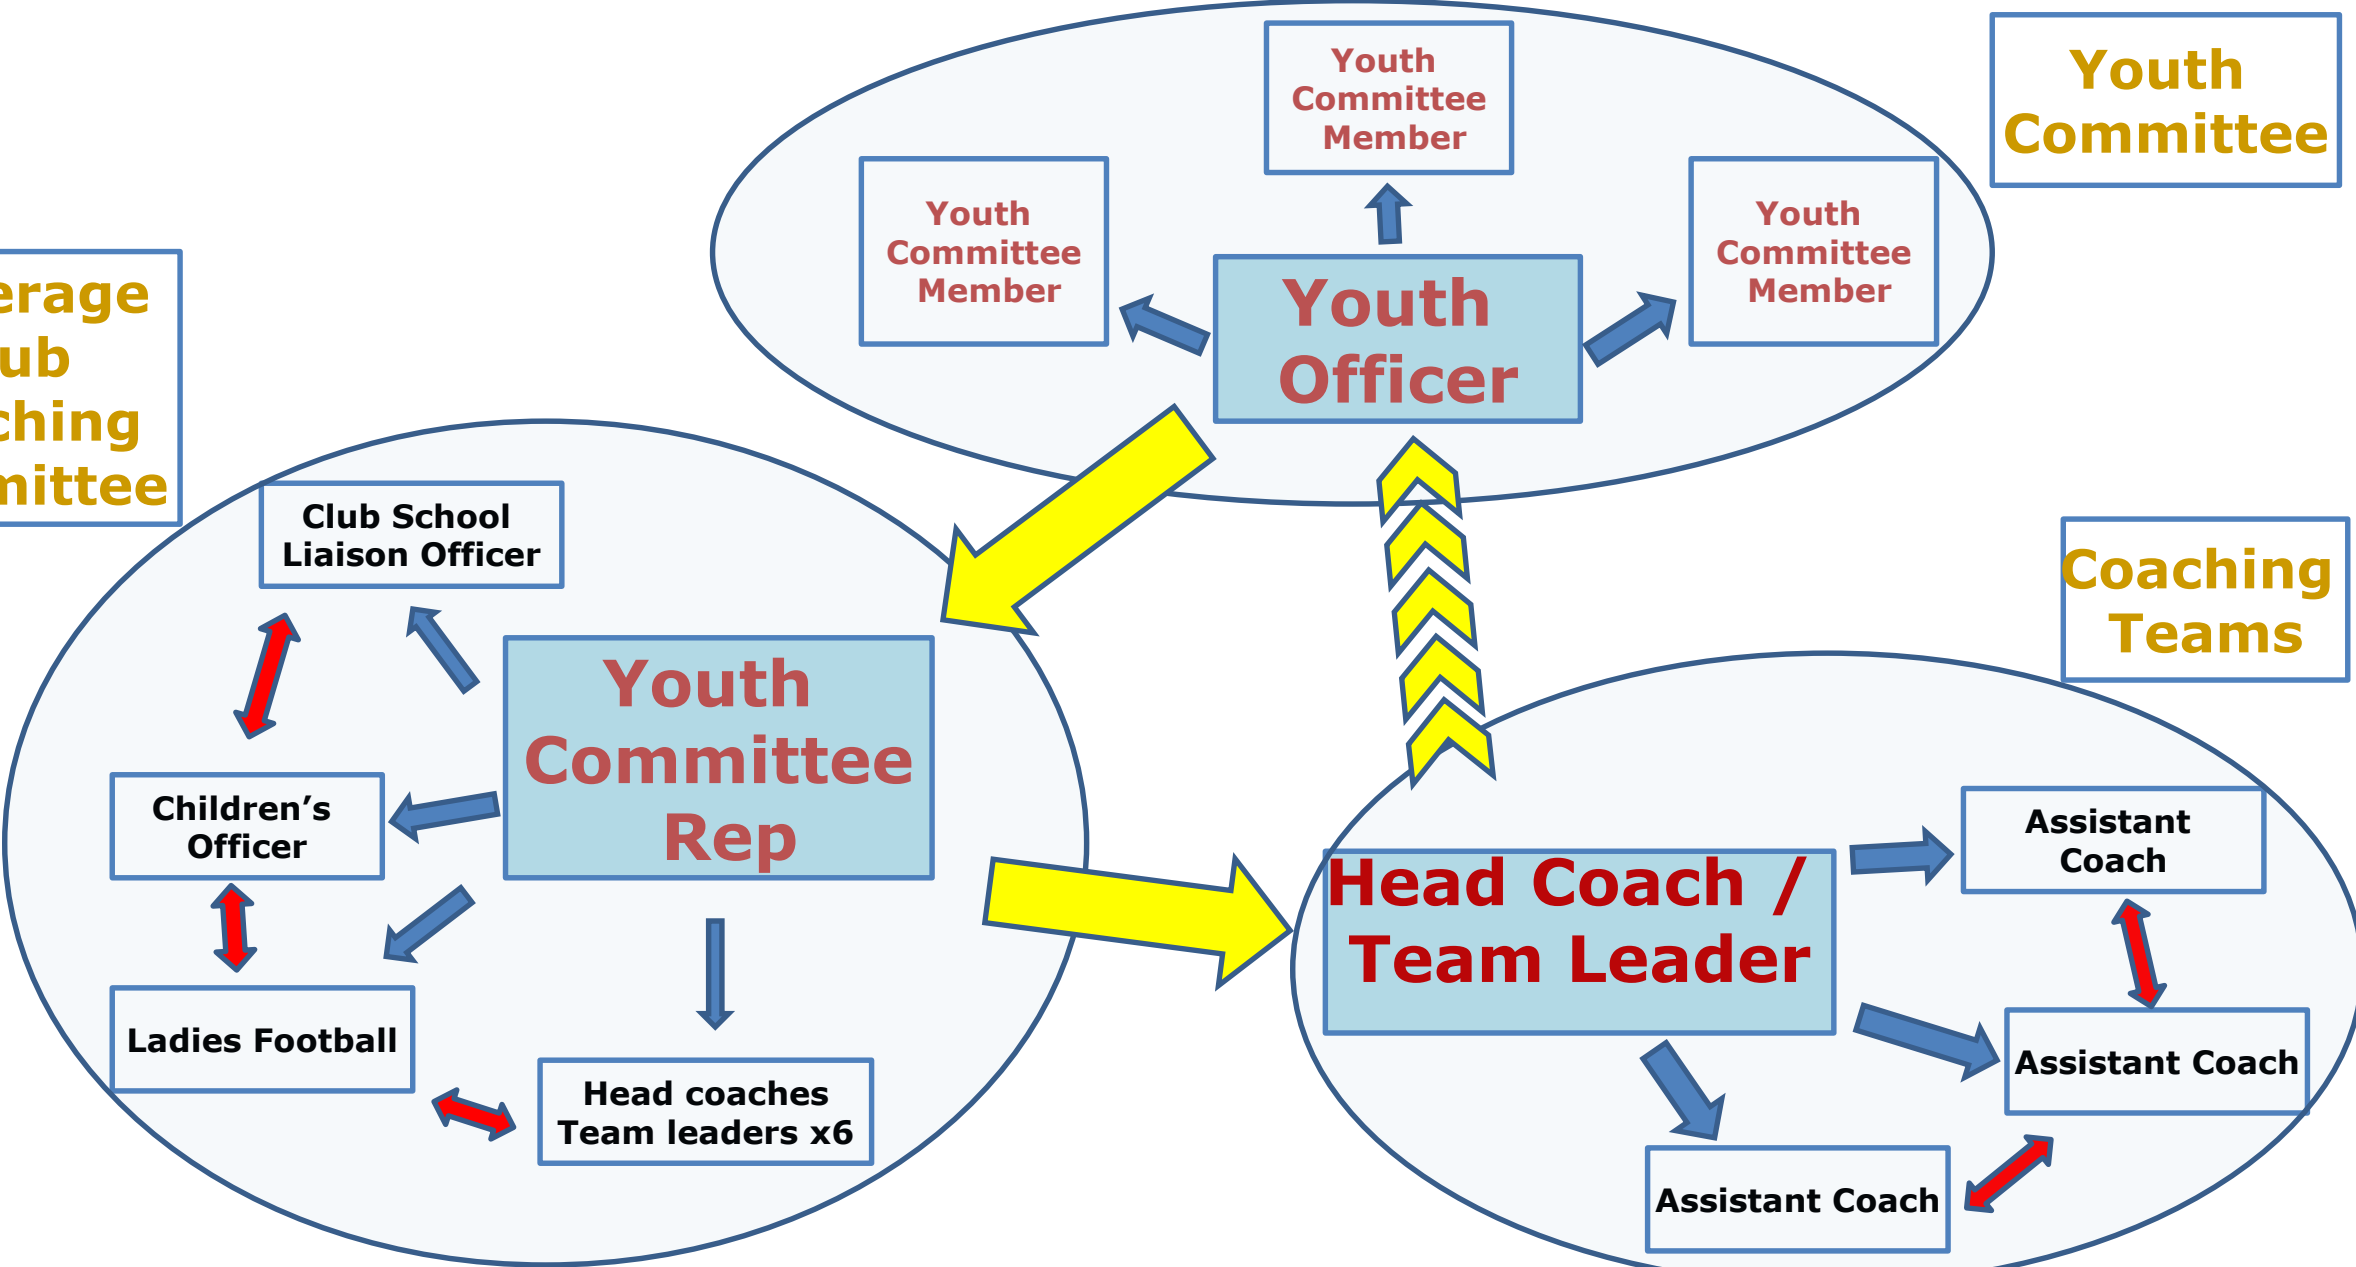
Youth Committee Member

Youth Committee Member

Youth Officer

Youth Committee Member

Youth Committee

erage
ub
ching
mittee

Club School Liaison Officer

Youth Committee Rep

Children's Officer

Ladies Football

Head coaches Team leaders x6

Coaching Teams

Head Coach / Team Leader

Assistant Coach

Assistant Coach

Assistant Coach